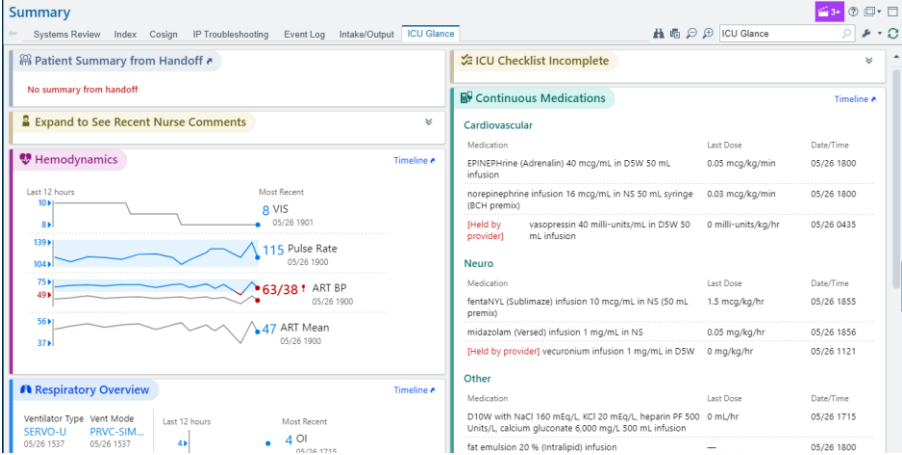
Summary

Systems Review Index Cosign IP Troubleshooting Event Log Intake/Output ICU Glance

ICU Glance

3+

Patient Summary from Handoff

No summary from handoff

Expand to See Recent Nurse Comments

Hemodynamics

Timeline

Last 12 hours

Most Recent

10

8

8 VIS
05/26 1901

139

104

115 Pulse Rate
05/26 1900

75

49

63/38 ! ART BP
05/26 1900

56

37

47 ART Mean
05/26 1900

Respiratory Overview

Timeline

Ventilator Type
SERVO-U
05/26 1537

Vent Mode
PRVC-SIM...
05/26 1537

Last 12 hours

Most Recent

4

4 OI
05/26 1715

ICU Checklist Incomplete

Continuous Medications

Timeline

Cardiovascular

| Medication | Last Dose | Date/Time |
|---|---|---|
| EPINEPHrine (Adrenalin) 40 mcg/mL in D5W 50 mL infusion | 0.05 mcg/kg/min | 05/26 1800 |
| norepinephrine infusion 16 mcg/mL in NS 50 mL syringe (BCH premix) | 0.03 mcg/kg/min | 05/26 1800 |
| [Held by provider] vasopressin 40 milli-units/mL in D5W 50 mL infusion | 0 milli-units/kg/hr | 05/26 0435 |

Neuro

| Medication | Last Dose | Date/Time |
|---|---|---|
| fentaNYL (Sublimaze) infusion 10 mcg/mL in NS (50 mL premix) | 1.5 mcg/kg/hr | 05/26 1855 |
| midazolam (Versed) infusion 1 mg/mL in NS | 0.05 mg/kg/hr | 05/26 1856 |
| [Held by provider] vecuronium infusion 1 mg/mL in D5W | 0 mg/kg/hr | 05/26 1121 |

Other

| Medication | Last Dose | Date/Time |
|---|---|---|
| D10W with NaCl 160 mEq/L, KCl 20 mEq/L, heparin PF 500 Units/L, calcium gluconate 6,000 mg/L 500 mL infusion | 0 mL/hr | 05/26 1715 |
| fat emulsion 20 % (Intralipid) infusion | — | 05/26 1800 |